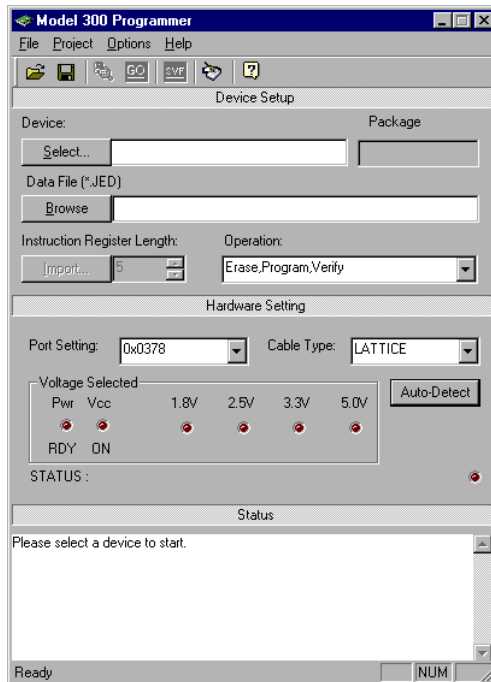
Model 300 Programmer

File Project Options Help

GO SVF

Device Setup

Device:

Package

Select...

Data File (*.JED)

Browse

Instruction Register Length:

Operation:

Import...

5

Erase,Program,Verify

Hardware Setting

Port Setting:

0x0378

Cable Type:

LATTICE

Voltage Selected

Pwr Vcc

1.8V 2.5V 3.3V 5.0V

Auto-Detect

RDY ON

STATUS :

Status

Please select a device to start.

Ready

NUM